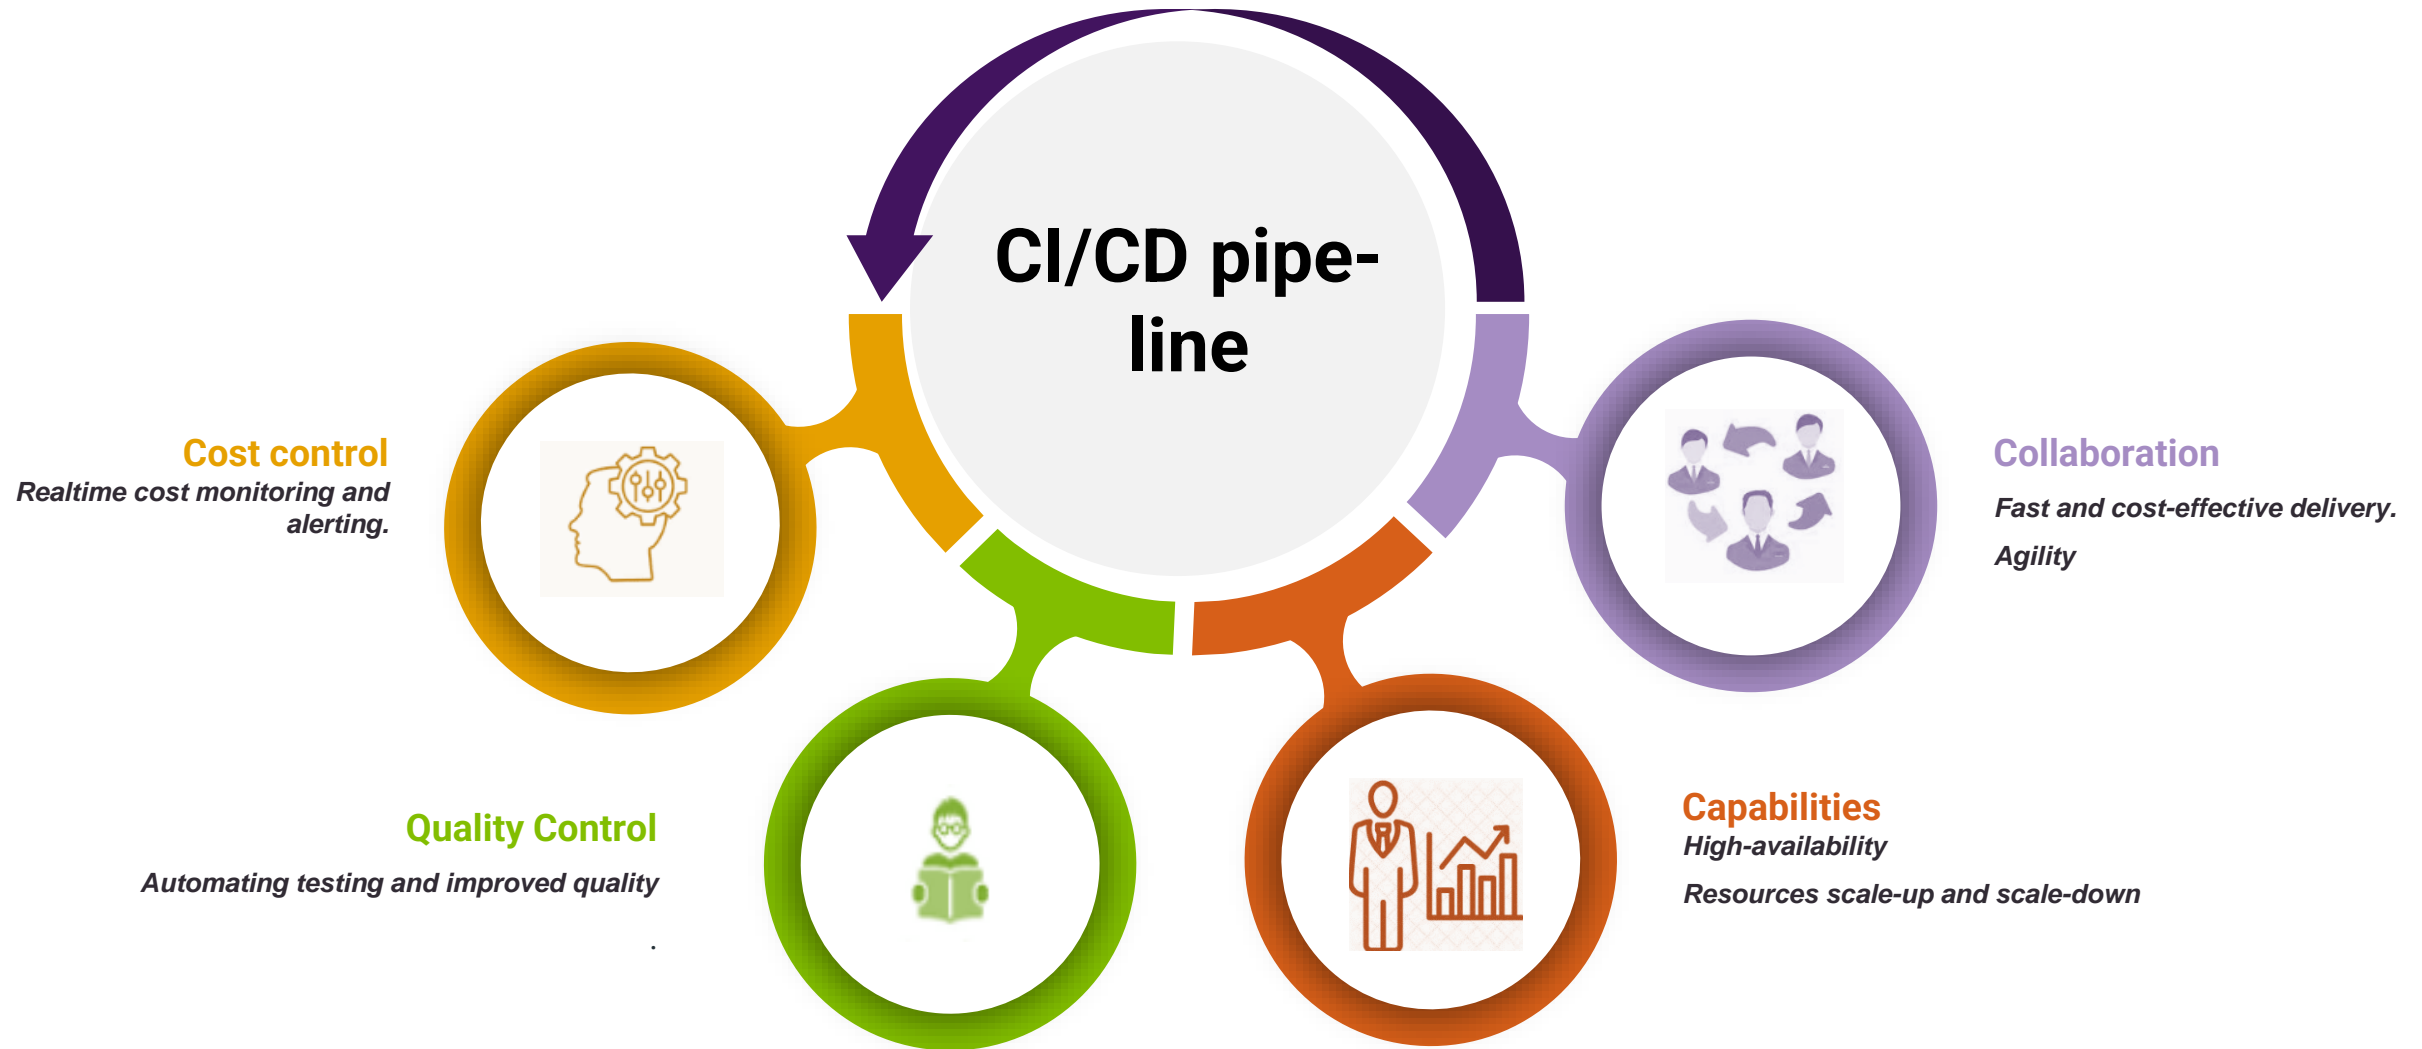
CI/CD pipeline

Cost control
Realtime cost monitoring and alerting.

Collaboration
Fast and cost-effective delivery.
Agility

Quality Control
Automating testing and improved quality

Capabilities
High-availability
Resources scale-up and scale-down